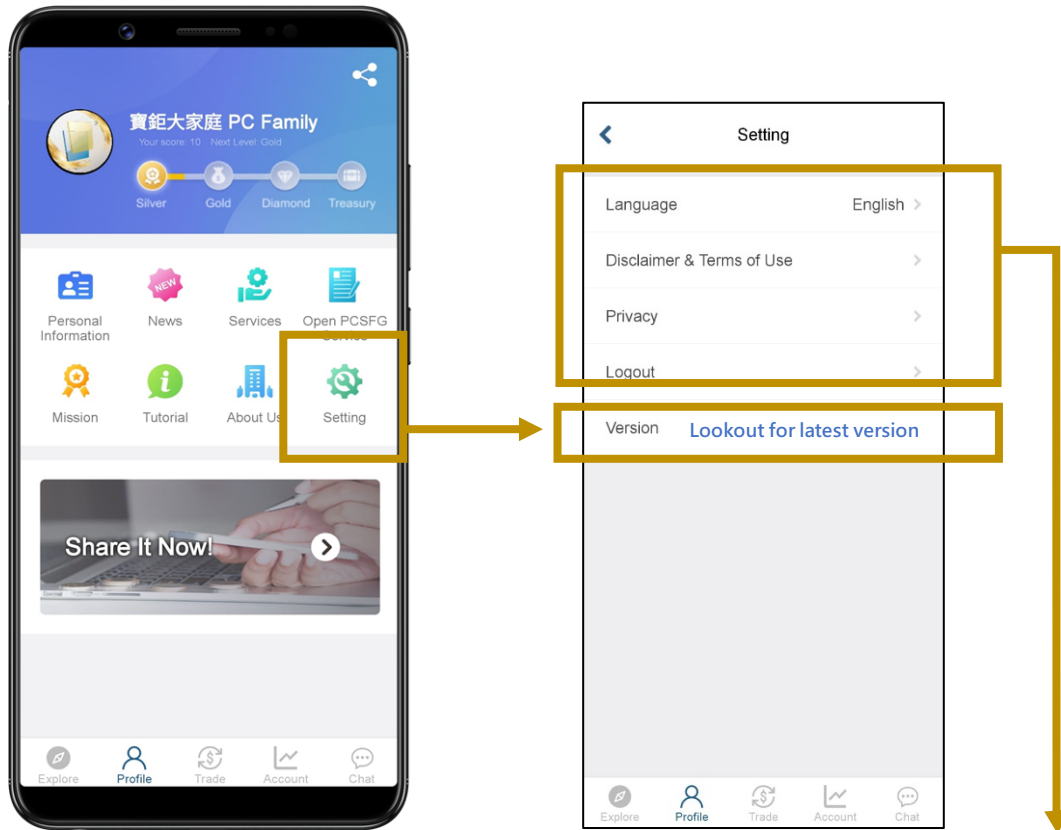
寶鉅大家庭 PC Family
Your score: 10 Next Level: Gold
Silver Gold Diamond Treasury

NEW

Personal Information
News
Services
Open PCSFG Service
Mission
Tutorial
About Us
Setting

Share It Now!

Explore Profile Trade Account Chat

Setting

Language English
Disclaimer & Terms of Use
Privacy
Logout
Version Lookout for latest version

Explore Profile Trade Account Chat